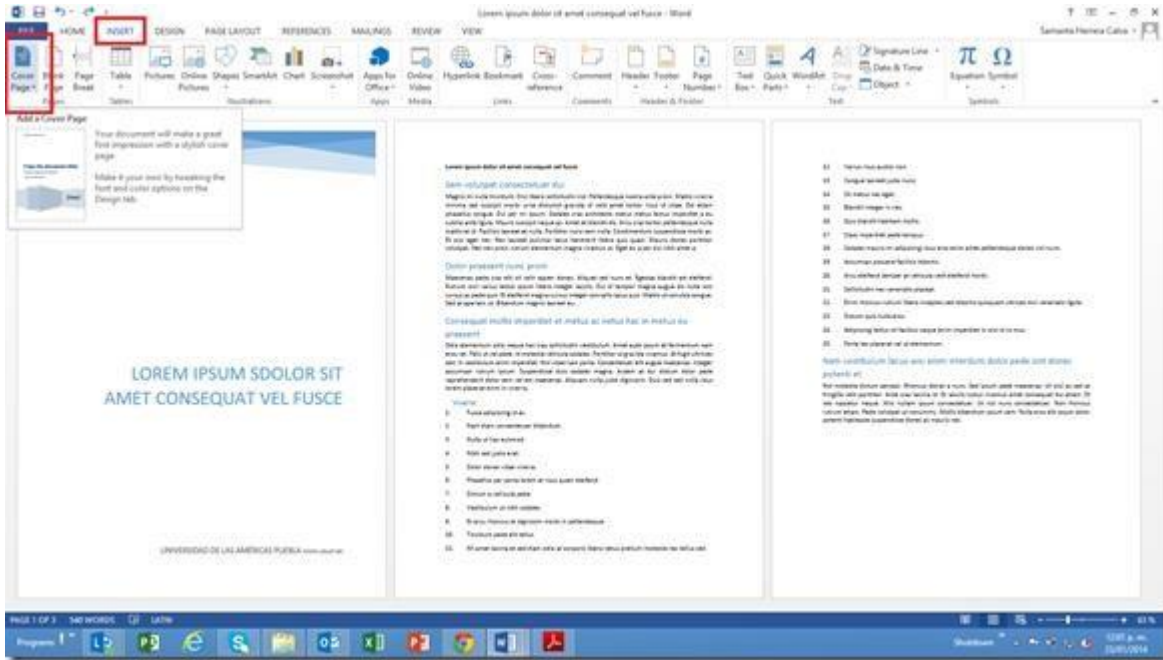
Lorem ipsum dolor sit amet consequat vel fusce - Word

FILE HOME INSERT DESIGN PAGE LAYOUT REFERENCES MAILINGS REVIEW VIEW

Samanta Herrera Calva

Cover Page Blank Page Page Break
Pages
Table
Tables
Pictures Online Pictures Shapes SmartArt Chart Screenshot
Illustrations
Apps for Office
Apps
Online Video
Media
Hyperlink Bookmark Cross-reference
Links
Comment
Comments
Header Footer Page Number
Header & Footer
Text Box Quick Parts WordArt Drop Cap
Signature Line Date & Time Object
Text
Equation Symbol
Symbols

Add a Cover Page

Your document will make a great first impression with a stylish cover page.

Make it your own by tweaking the font and color options on the Design tab.

LOREM IPSUM SDOLOR SIT AMET CONSEQUAT VEL FUSCE

UNIVERSIDAD DE LAS AMERICAS PUEBLA

Lorem ipsum dolor sit amet consequat vel fusce

Sem volutpat consectetuer dui

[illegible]

Dolor praesent nunc proin

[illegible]

Consequat mollis imperdiet et metus ac netus hac in metus eu praesent

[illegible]

Viverra

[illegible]

Nam vestibulum lacus arcu amet interdum dolor pede sed donec pulvinar et

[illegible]

PAGE 1 OF 3 540 WORDS LATIN

Programs